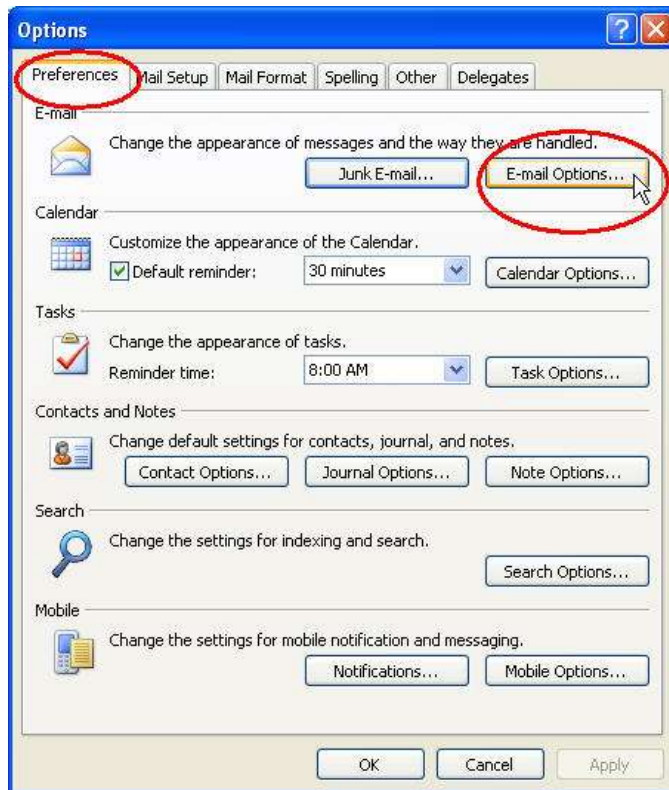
Options

?

Preferences | Mail Setup | Mail Format | Spelling | Other | Delegates

E-mail

Change the appearance of messages and the way they are handled.

Junk E-mail...

E-mail Options...

Calendar

Customize the appearance of the Calendar.

Default reminder: 30 minutes

Calendar Options...

Tasks

Change the appearance of tasks.

Reminder time: 8:00 AM

Task Options...

Contacts and Notes

Change default settings for contacts, journal, and notes.

Contact Options...

Journal Options...

Note Options...

Search

Change the settings for indexing and search.

Search Options...

Mobile

Change the settings for mobile notification and messaging.

Notifications...

Mobile Options...

OK

Cancel

Apply